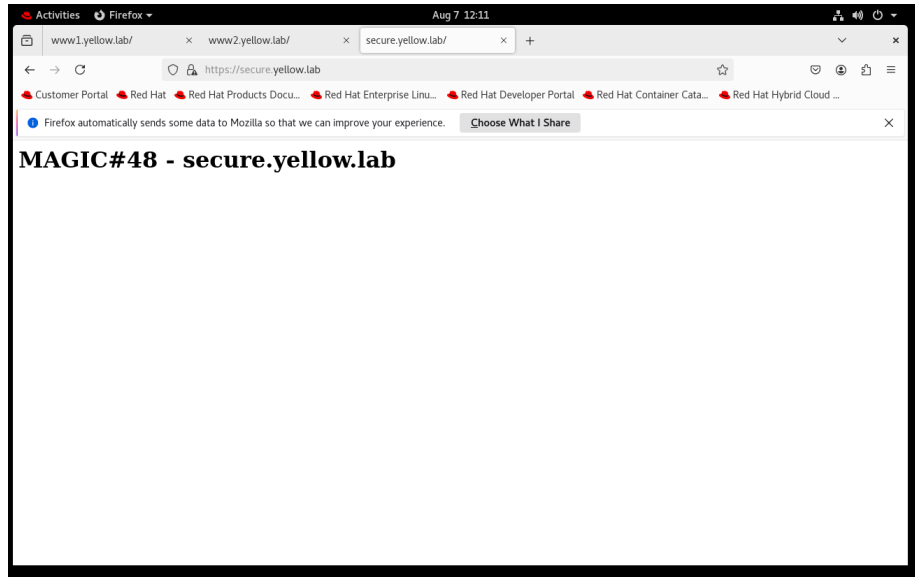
Activities Firefox

Aug 7 12:11

www1.yellow.lab/ × www2.yellow.lab/ × secure.yellow.lab/ × +

https://secure.yellow.lab

Customer Portal Red Hat Red Hat Products Docu... Red Hat Enterprise Linu... Red Hat Developer Portal Red Hat Container Cata... Red Hat Hybrid Cloud ...

Firefox automatically sends some data to Mozilla so that we can improve your experience. Choose What I Share

# MAGIC#48 - secure.yellow.lab